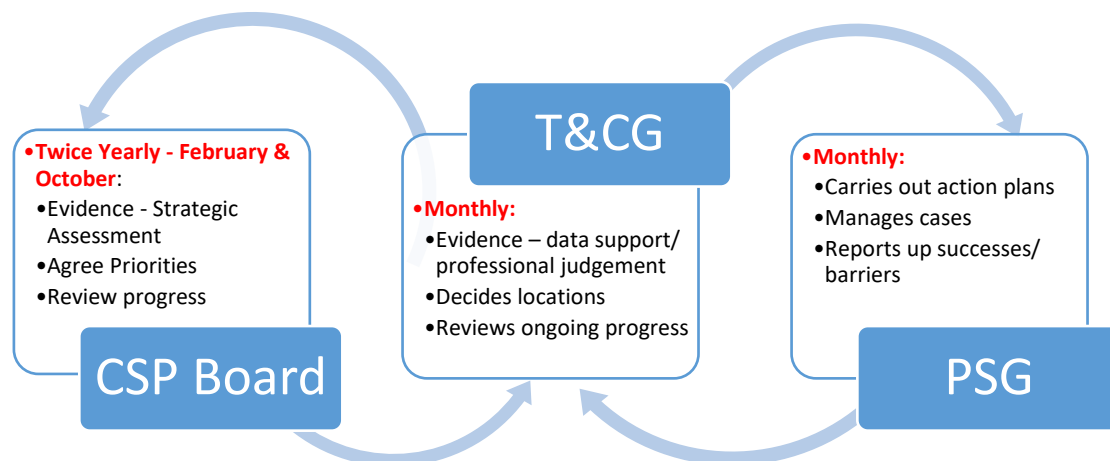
•Twice Yearly - February & October:
•Evidence - Strategic Assessment
•Agree Priorities
•Review progress

CSP Board

T&CG

•Monthly:
•Evidence – data support/ professional judgement
•Decides locations
•Reviews ongoing progress

•Monthly:
•Carries out action plans
•Manages cases
•Reports up successes/ barriers

PSG